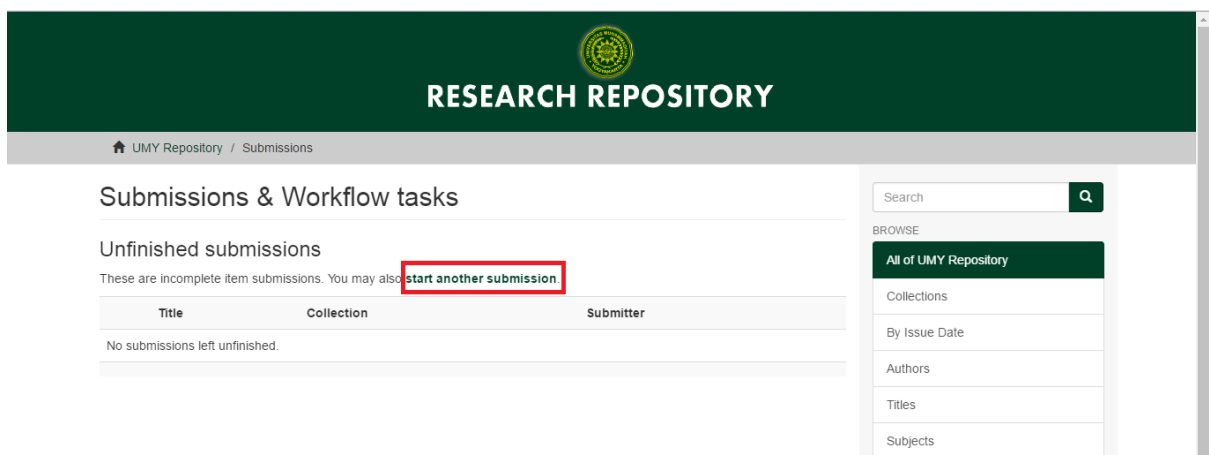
RESEARCH REPOSITORY

UMY Repository / Submissions

Submissions & Workflow tasks

Unfinished submissions

These are incomplete item submissions. You may also start another submission.

| Title | Collection | Submitter |
|---|---|---|
| No submissions left unfinished. | | |

Search

BROWSE

All of UMY Repository

Collections

By Issue Date

Authors

Titles

Subjects